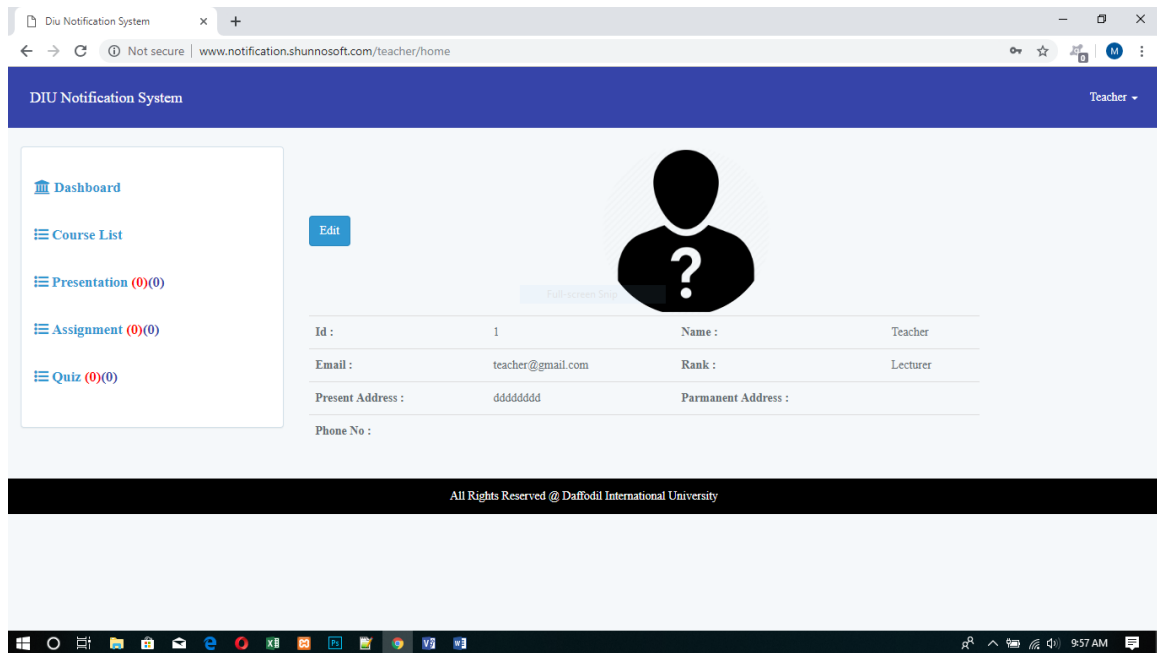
Diu Notification System ×

Not secure | www.notification.shunnosoft.com/teacher/home

DIU Notification System

Teacher

Dashboard

Course List

Presentation (0)(0)

Assignment (0)(0)

Quiz (0)(0)

Edit

Full-screen Snip

| Id : | 1 | Name : | Teacher |
|---|---|---|---|
| Email : | teacher@gmail.com | Rank : | Lecturer |
| Present Address : | dddddddd | Parmanent Address : | |
| Phone No : | | | |

All Rights Reserved @ Daffodil International University

9:57 AM